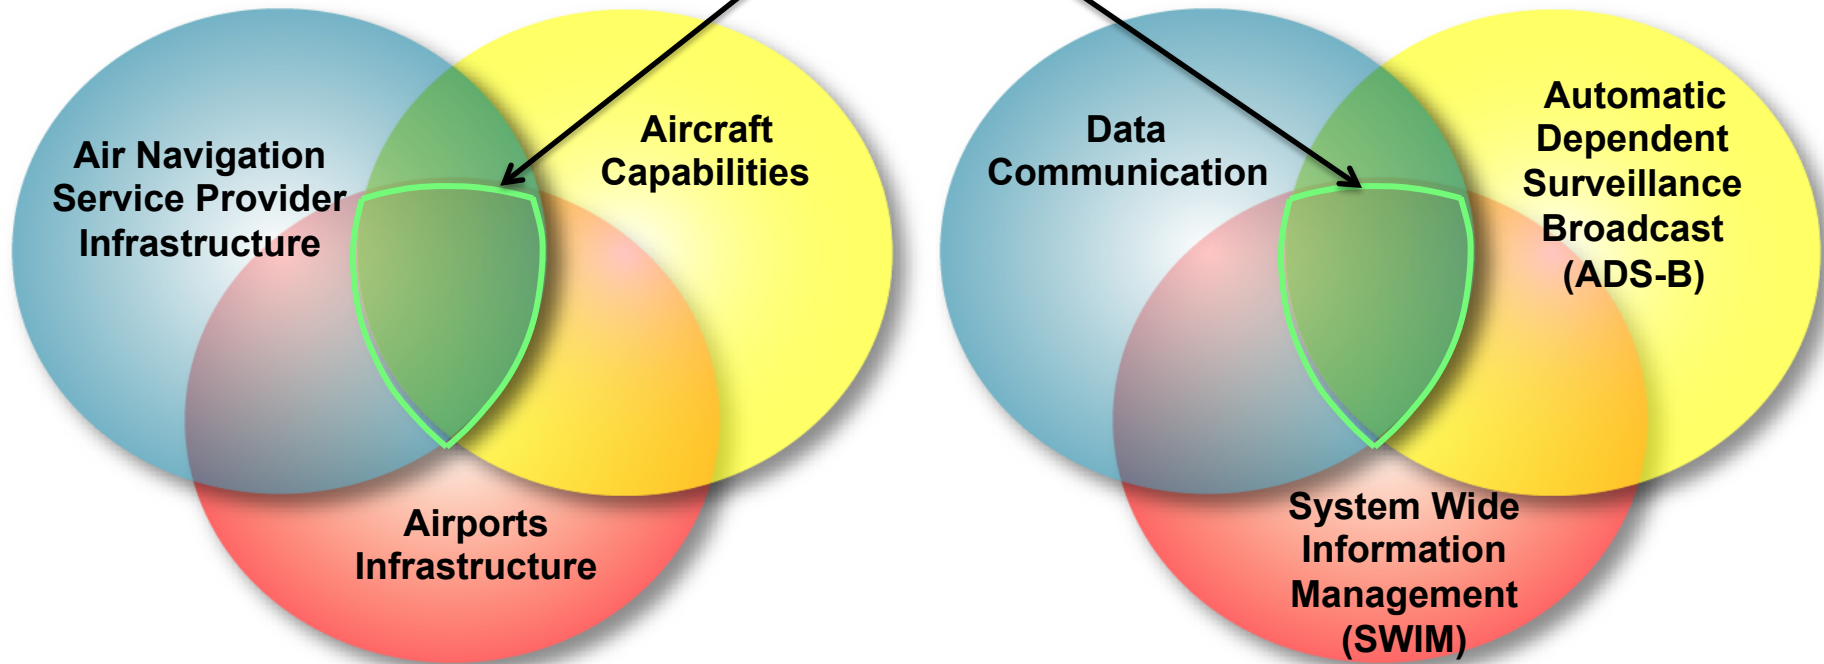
Air Navigation Service Provider Infrastructure

Aircraft Capabilities

Airports Infrastructure

Data Communication

Automatic Dependent Surveillance Broadcast (ADS-B)

System Wide Information Management (SWIM)